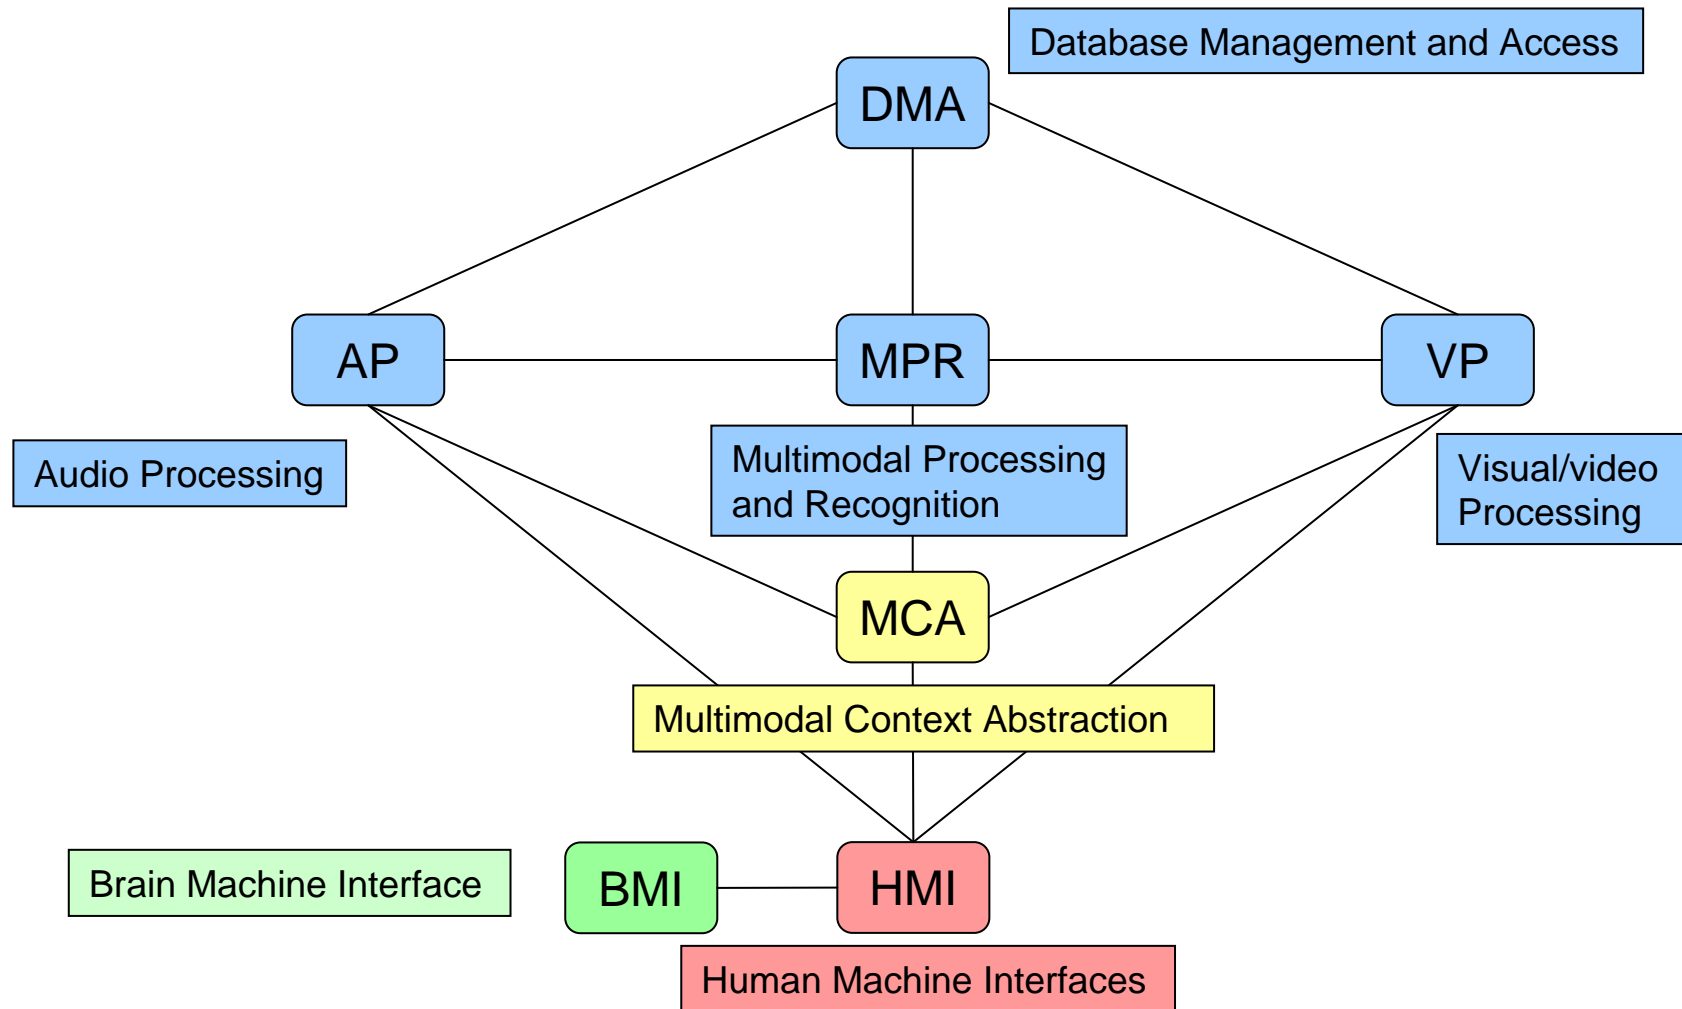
Database Management and Access

DMA

AP

MPR

VP

Audio Processing

Multimodal Processing and Recognition

Visual/video Processing

MCA

Multimodal Context Abstraction

Brain Machine Interface

BMI

HMI

Human Machine Interfaces